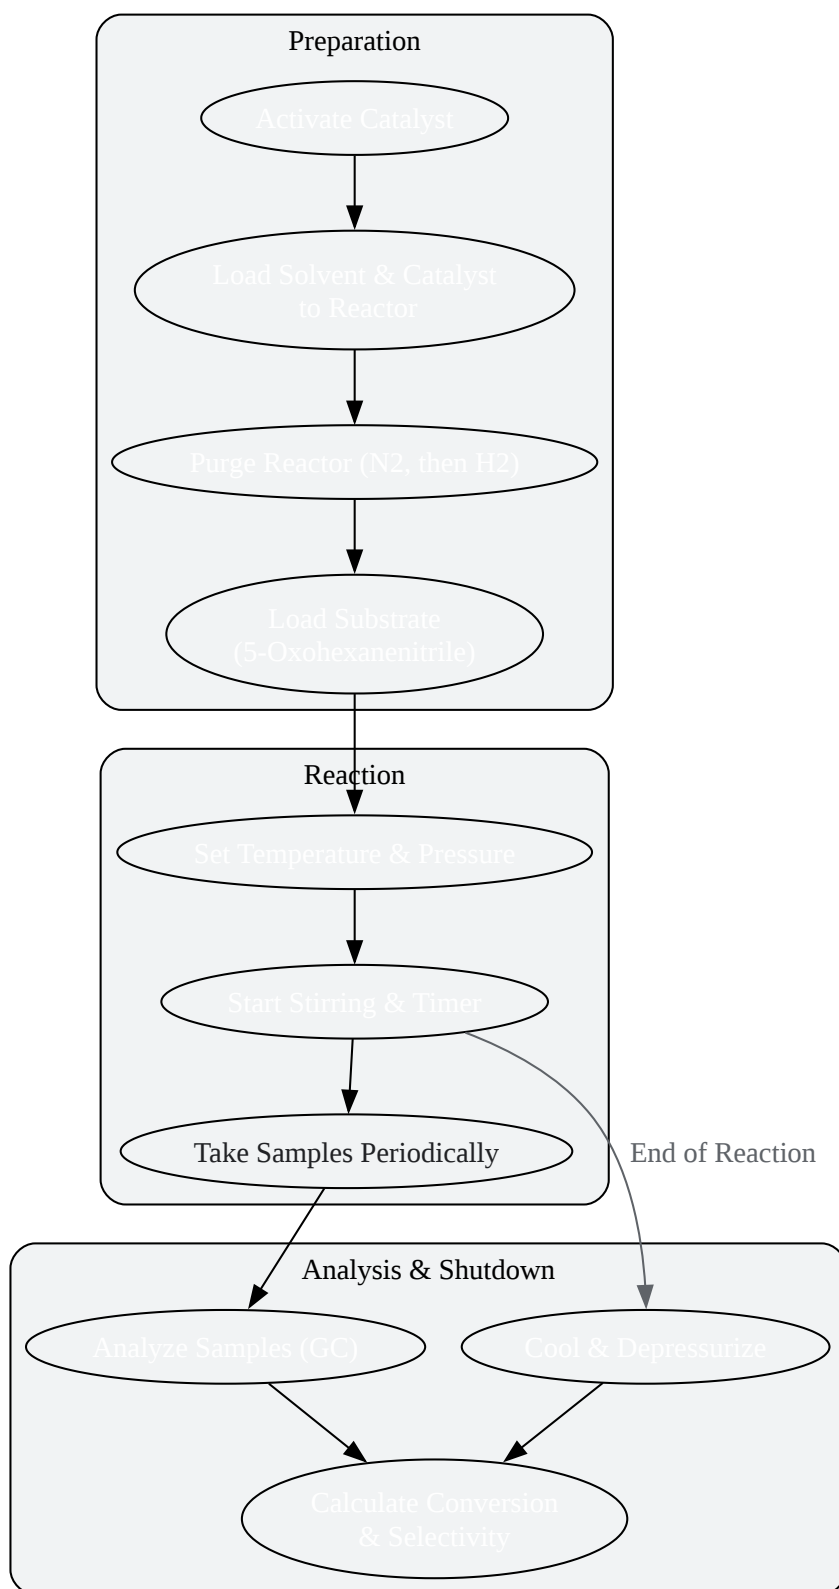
Preparation

Activate Catalyst

Load Solvent & Catalyst to Reactor

Purge Reactor (N2, then H2)

Load Substrate (5-Oxohexanenitrile)

Reaction

Set Temperature & Pressure

Start Stirring & Timer

Take Samples Periodically

End of Reaction

Analysis & Shutdown

Analyze Samples (GC)

Cool & Depressurize

Calculate Conversion & Selectivity